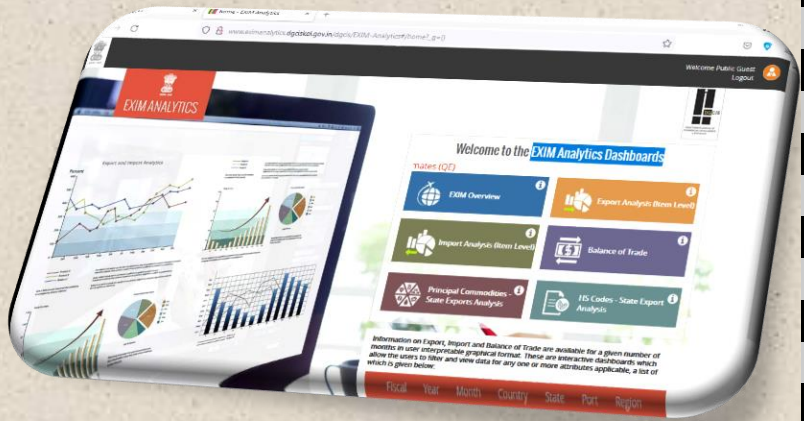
Home - EXIM Analytics

www.eximanalytics.dgciskol.gov.in/dgcis/EXIM-Analytics#home?_g=()

Welcome Public Guest
Logout

EXIM ANALYTICS

Export and Import Analytics

Welcome to the EXIM Analytics Dashboards

Yates (QE)

EXIM Overview

Export Analysis (Item Level)

Import Analysis (Item Level)

Balance of Trade

Principal Commodities - State Exports Analysis

HS Codes - State Export Analysis

Information on Export, Import and Balance of Trade are available for a given number of months in user interpretable graphical format. These are interactive dashboards which allow the users to filter and view data for any one or more attributes applicable, a list of which is given below:

Fiscal Year Month Country State Port Region